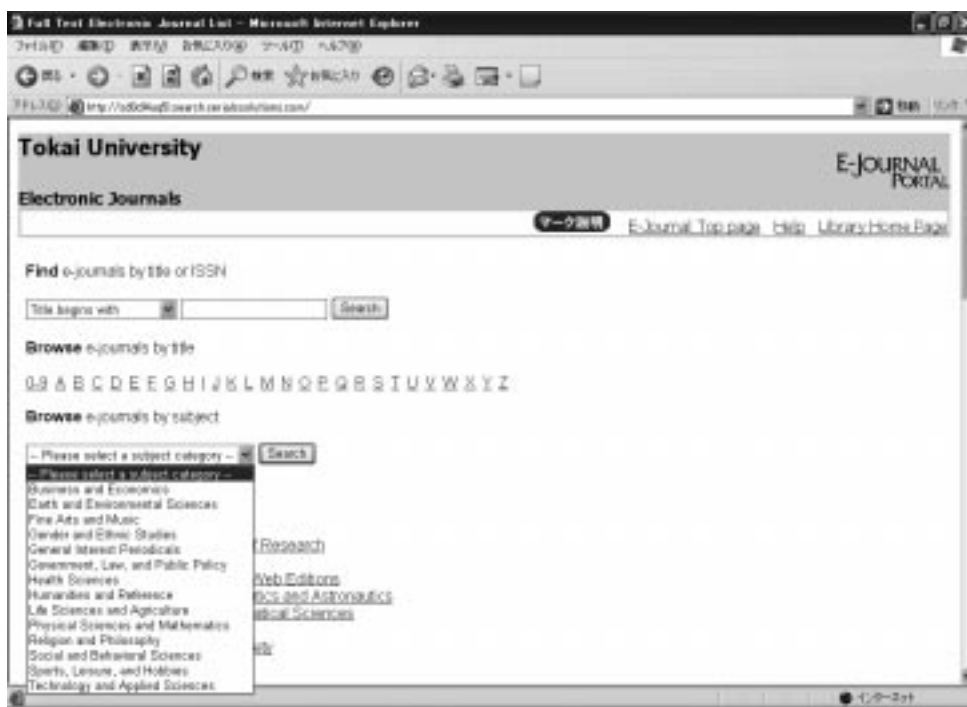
Full Text Electronic Journal List - Microsoft Internet Explorer

ファイル(F) 編集(E) 表示(V) お気に入り(A) ツール(T) ヘルプ(H)

戻る 検索 お気に入り

アドレス(D) http://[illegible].search.serialssolutions.com/

移動 リンク

Tokai University

E-JOURNAL PORTAL

Electronic Journals

マーク説明 E-Journal Top page Help Library Home Page

Find e-journals by title or ISSN

Title begins with Search

Browse e-journals by title

0-9 A B C D E F G H I J K L M N O P Q R S T U V W X Y Z

Browse e-journals by subject

-- Please select a subject category -- Search

-- Please select a subject category --
Business and Economics
Earth and Environmental Sciences
Fine Arts and Music
Gender and Ethnic Studies
General Interest Periodicals
Government, Law, and Public Policy
Health Sciences
Humanities and Reference
Life Sciences and Agriculture
Physical Sciences and Mathematics
Religion and Philosophy
Social and Behavioral Sciences
Sports, Leisure, and Hobbies
Technology and Applied Sciences

f Research

Web Editions
tics and Astronautics
ical Sciences

ly

インターネット